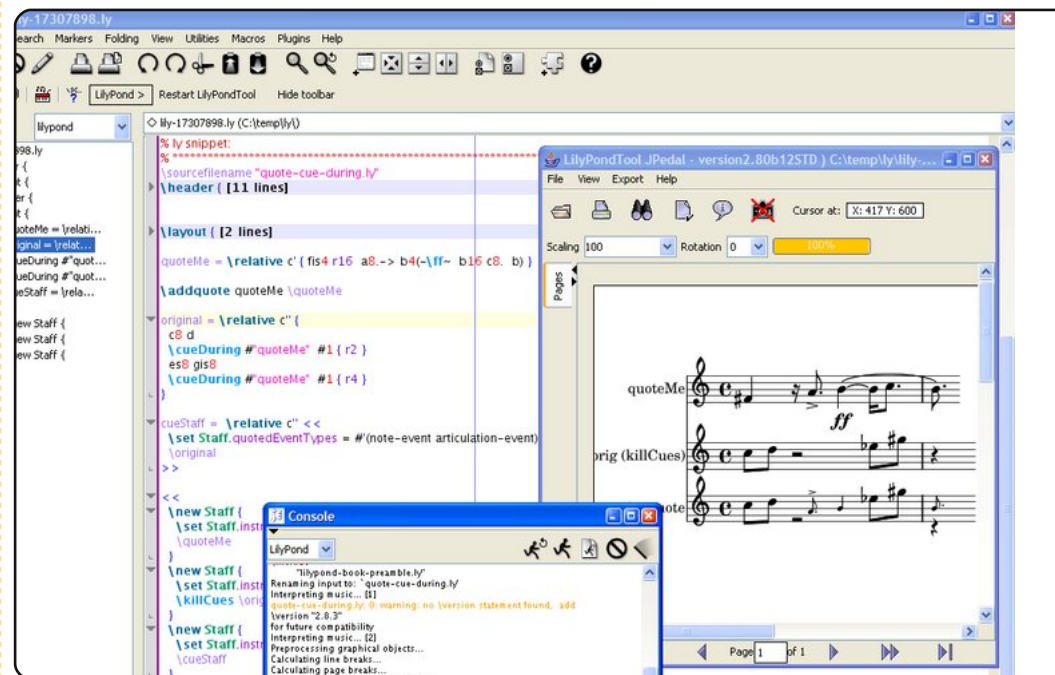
ly-17307898.ly

earch Markers Folding View Utilities Macros Plugins Help

LilyPond > Restart LilyPondTool Hide toolbar

lilypond

lily-17307898.ly (C:\temp\ly\)

98.ly
r {
t {
er {
t {
uoteMe = \relati...
original = \relat...
ueDuring #"quot...
ueDuring #"quot...
eStaff = \rela...

ew Staff {
ew Staff {
ew Staff {

% ly snippet:
%
\sourcefilename "quote-cue-during.ly"
\header { [11 lines]

\layout { [2 lines]

quoteMe = \relative c' { fis4 r16 a8.-> b4(-\ff~ b16 c8. b) }

\addquote quoteMe \quoteMe

original = \relative c'' {
c8 d
\cueDuring #"quoteMe" #1 { r2 }
es8 gis8
\cueDuring #"quoteMe" #1 { r4 }
}

cueStaff = \relative c'' <<
\set Staff.quotedEventTypes = #'(note-event articulation-event)
\original
>>

<<
\new Staff {
\set Staff.instr
\quoteMe
}
\new Staff {
\set Staff.instr
\killCues \orig
}
\new Staff {
\set Staff.instr
\cueStaff

LilyPondTool JPedal - version2.80b12STD ) C:\temp\ly\lily-...

File View Export Help

Cursor at: X: 417 Y: 600

Scaling 100 Rotation 0 100%

Pages

quoteMe

orig (killCues)

ote

$ff$

Page 1 of 1

Console

LilyPond

"lilypond-book-preamble.ly"
Renaming input to: `quote-cue-during.ly'
Interpreting music... [1]
quote-cue-during.ly: 0: warning: no \version statement found, add
\version "2.8.3"
for future compatibility
Interpreting music... [2]
Preprocessing graphical objects...
Calculating line breaks...
Calculating page breaks...